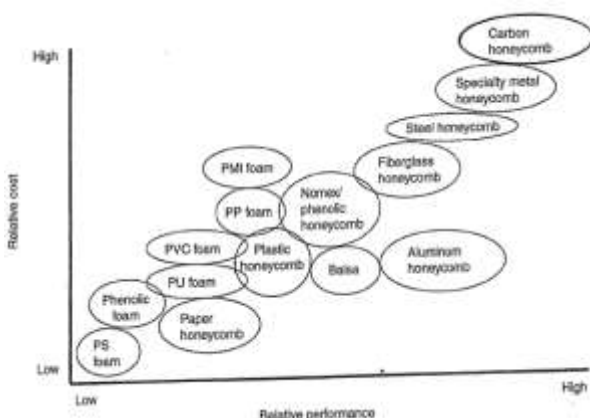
High

Relative cost

Low

Carbon honeycomb

Specialty metal honeycomb

Steel honeycomb

Fiberglass honeycomb

PMI foam

Nomex/ phenolic honeycomb

PP foam

PVC foam

Plastic honeycomb

Aluminum honeycomb

PU foam

Balsa

Phenolic foam

Paper honeycomb

PS foam

Low

High

Relative performance